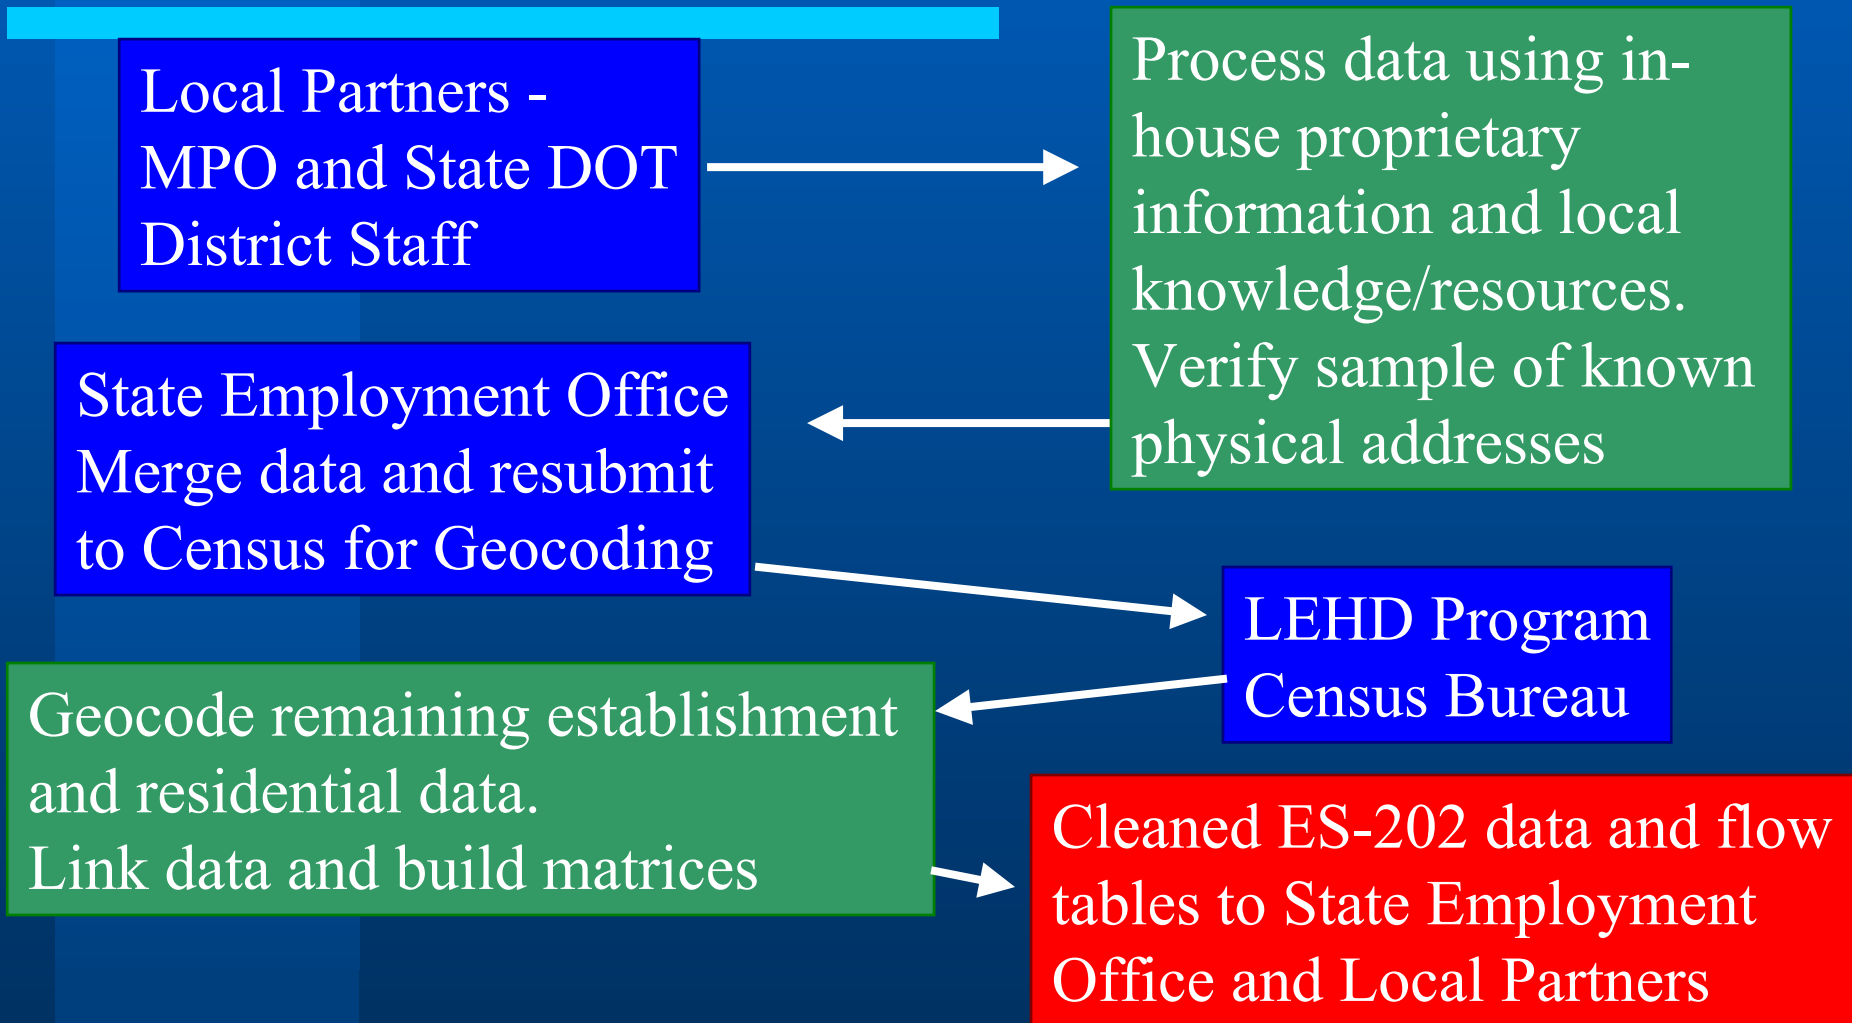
Local Partners - MPO and State DOT District Staff

Process data using in-house proprietary information and local knowledge/resources. Verify sample of known physical addresses

State Employment Office Merge data and resubmit to Census for Geocoding

LEHD Program Census Bureau

Geocode remaining establishment and residential data. Link data and build matrices

Cleaned ES-202 data and flow tables to State Employment Office and Local Partners